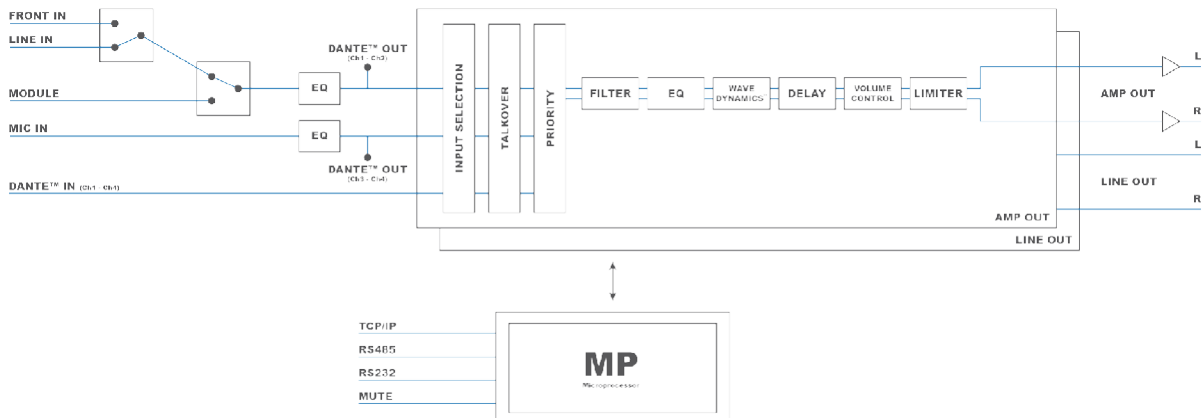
FRONT IN
LINE IN
MODULE
MIC IN
DANTE™ IN (Ch1 - Ch4)

DANTE™ OUT (Ch1 - Ch3)
EQ
EQ
DANTE™ OUT (Ch1 - Ch4)

INPUT SELECTION
TALKOVER
PRIORITY
FILTER
EQ
WAVE DYNAMICS
DELAY
VOLUME CONTROL
LIMITER

AMP OUT
LINE OUT

L
R
AMP OUT
L
LINE OUT
R

TCP/IP
RS485
RS232
MUTE

MP
Microprocessor